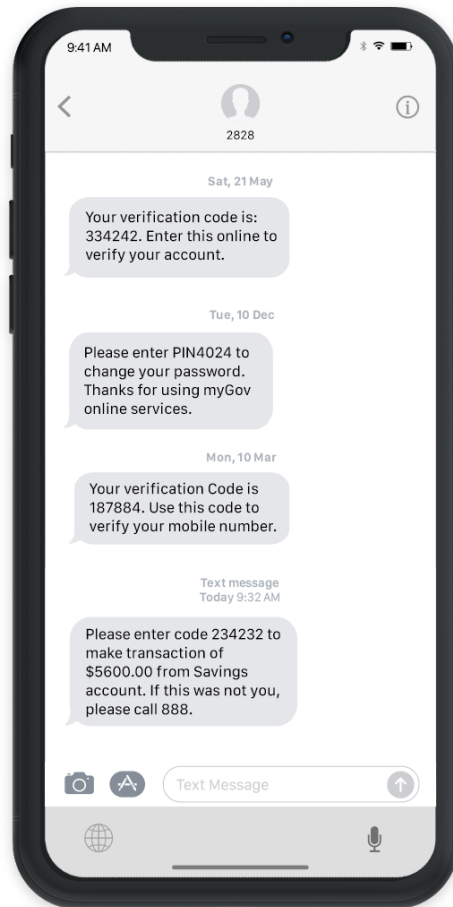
9:41 AM

2828

Sat, 21 May

Your verification code is: 334242. Enter this online to verify your account.

Tue, 10 Dec

Please enter PIN4024 to change your password. Thanks for using myGov online services.

Mon, 10 Mar

Your verification Code is 187884. Use this code to verify your mobile number.

Text message
Today 9:32 AM

Please enter code 234232 to make transaction of $5600.00 from Savings account. If this was not you, please call 888.

Text Message